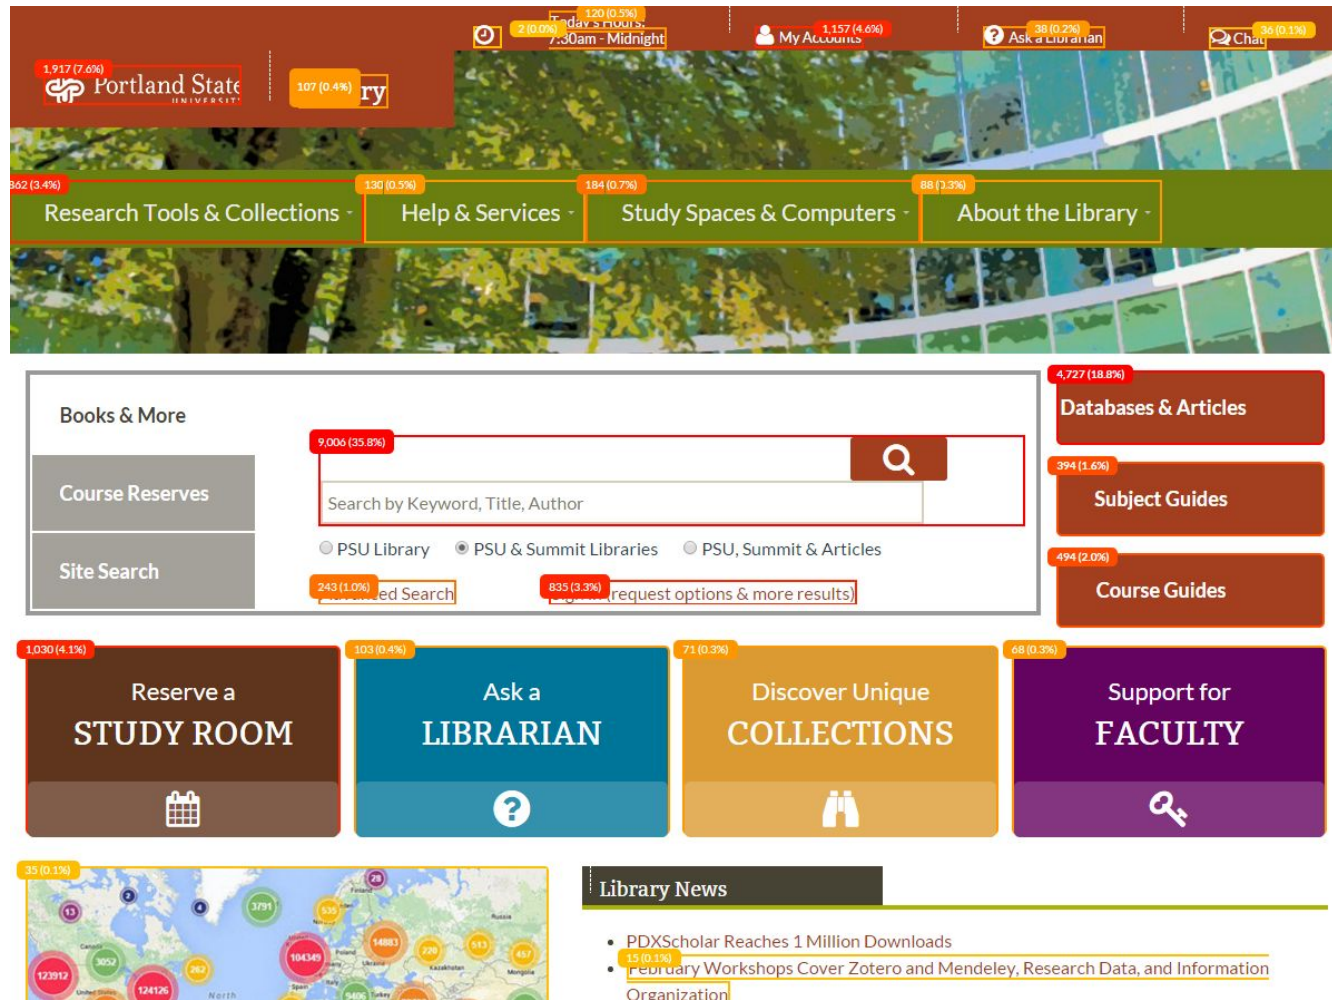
120 (0.5%)
2 (0.0%) Today's Hours: 7:30am - Midnight

1,157 (4.6%) My Accounts

38 (0.2%) Ask a Librarian

36 (0.1%) Chat

1,917 (7.6%) Portland State UNIVERSITY

107 (0.4%) ry

862 (3.4%) Research Tools & Collections

130 (0.5%) Help & Services

184 (0.7%) Study Spaces & Computers

88 (0.3%) About the Library

Books & More

Course Reserves

Site Search

9,006 (35.8%)

Search by Keyword, Title, Author

PSU Library PSU & Summit Libraries PSU, Summit & Articles

243 (1.0%) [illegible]ed Search

835 (3.3%) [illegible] (request options & more results)

4,727 (18.8%) Databases & Articles

394 (1.6%) Subject Guides

494 (2.0%) Course Guides

1,030 (4.1%) Reserve a STUDY ROOM

103 (0.4%) Ask a LIBRARIAN

71 (0.3%) Discover Unique COLLECTIONS

68 (0.3%) Support for FACULTY

35 (0.1%)

Library News

• PDXScholar Reaches 1 Million Downloads

15 (0.1%)
• February Workshops Cover Zotero and Mendeley, Research Data, and Information Organization